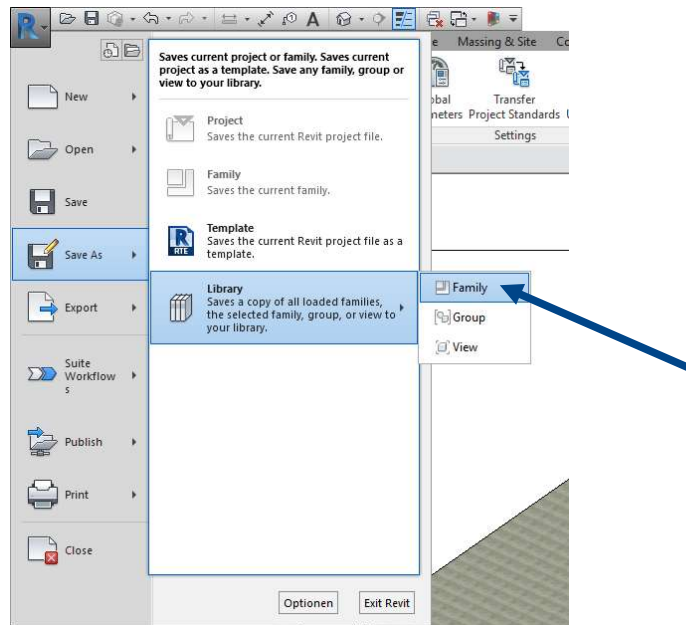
e Massing & Site Co

bal neters Transfer Project Standards

Settings

New

Open

Save

Save As

Export

Suite Workflow s

Publish

Print

Close

Saves current project or family. Saves current project as a template. Save any family, group or view to your library.

Project
Saves the current Revit project file.

Family
Saves the current family.

Template
Saves the current Revit project file as a template.

Library
Saves a copy of all loaded families, the selected family, group, or view to your library.

Family

Group

View

Optionen

Exit Revit